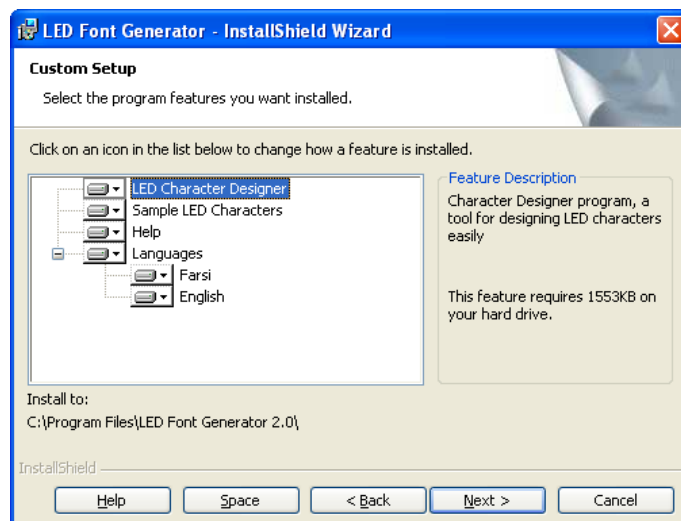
LED Font Generator - InstallShield Wizard

Custom Setup

Select the program features you want installed.

Click on an icon in the list below to change how a feature is installed.

LED Character Designer
Sample LED Characters
Help
Languages
Farsi
English

Feature Description

Character Designer program, a tool for designing LED characters easily

This feature requires 1553KB on your hard drive.

Install to:

C:\Program Files\LED Font Generator 2.0\

InstallShield

Help | Space | < Back | Next > | Cancel